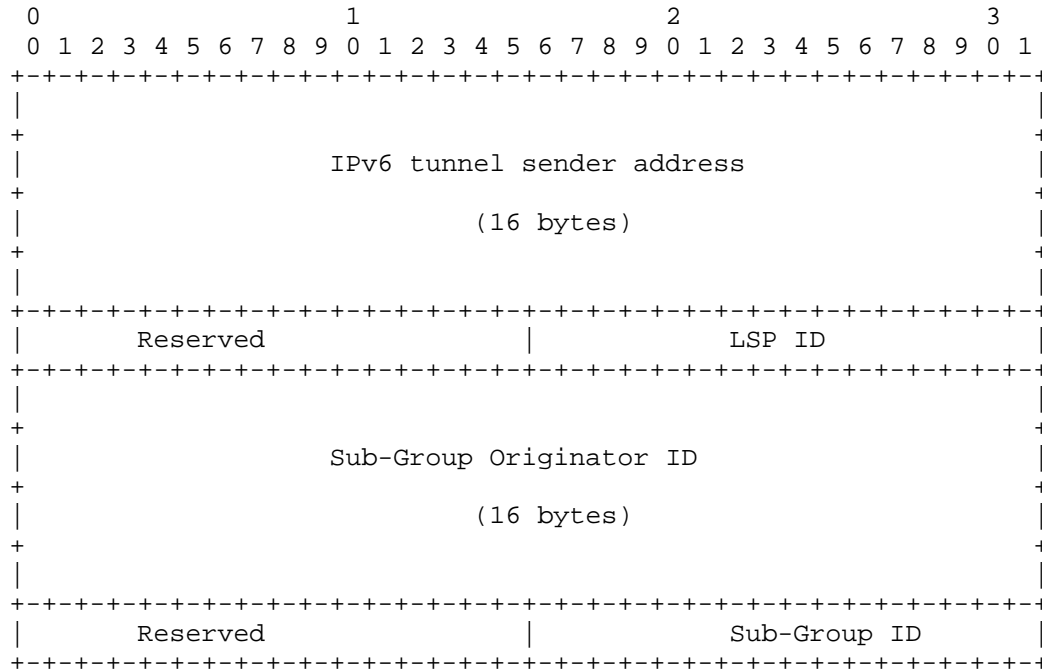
0 1 2 3
0 1 2 3 4 5 6 7 8 9 0 1 2 3 4 5 6 7 8 9 0 1 2 3 4 5 6 7 8 9 0 1

IPv6 tunnel sender address

(16 bytes)

| Reserved | LSP ID |
|---|---|

Sub-Group Originator ID

(16 bytes)

| Reserved | Sub-Group ID |
|---|---|